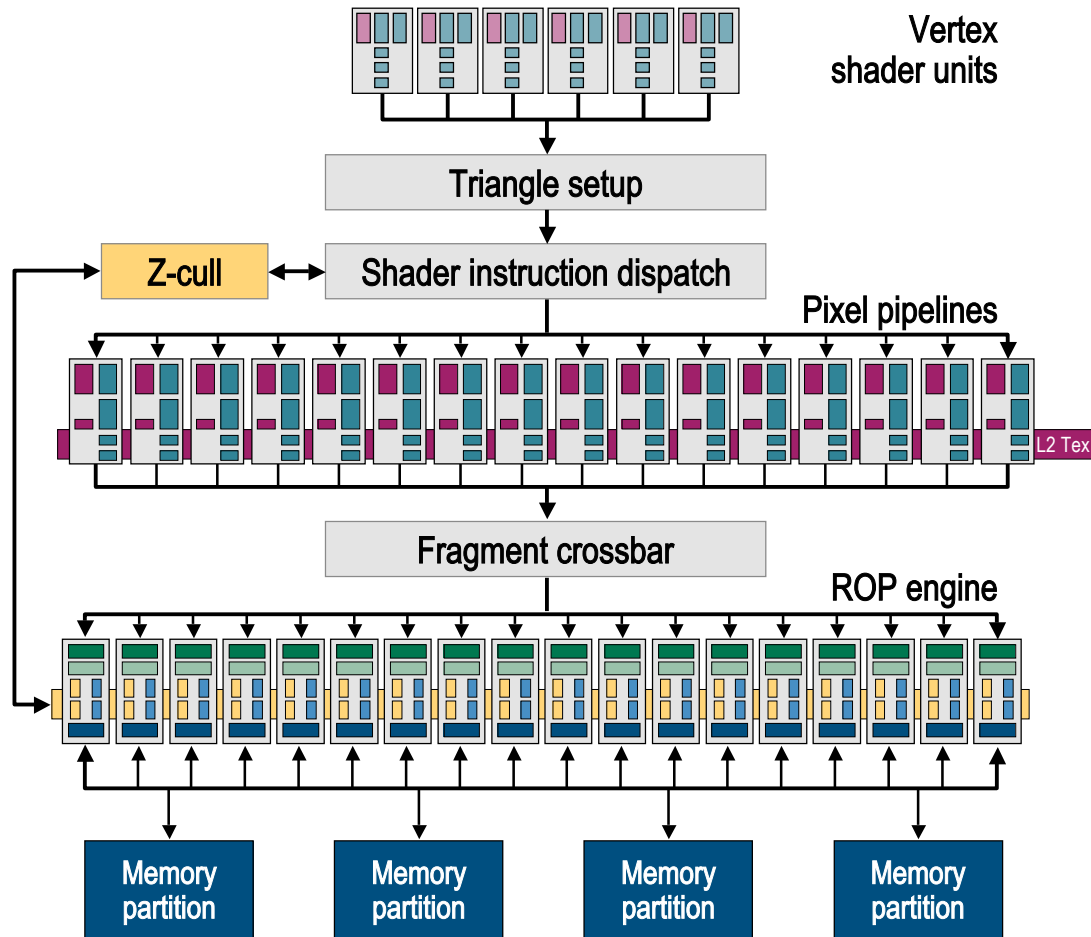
Vertex shader units

Triangle setup

Z-cull

Shader instruction dispatch

Pixel pipelines

L2 Tex

Fragment crossbar

ROP engine

Memory partition

Memory partition

Memory partition

Memory partition